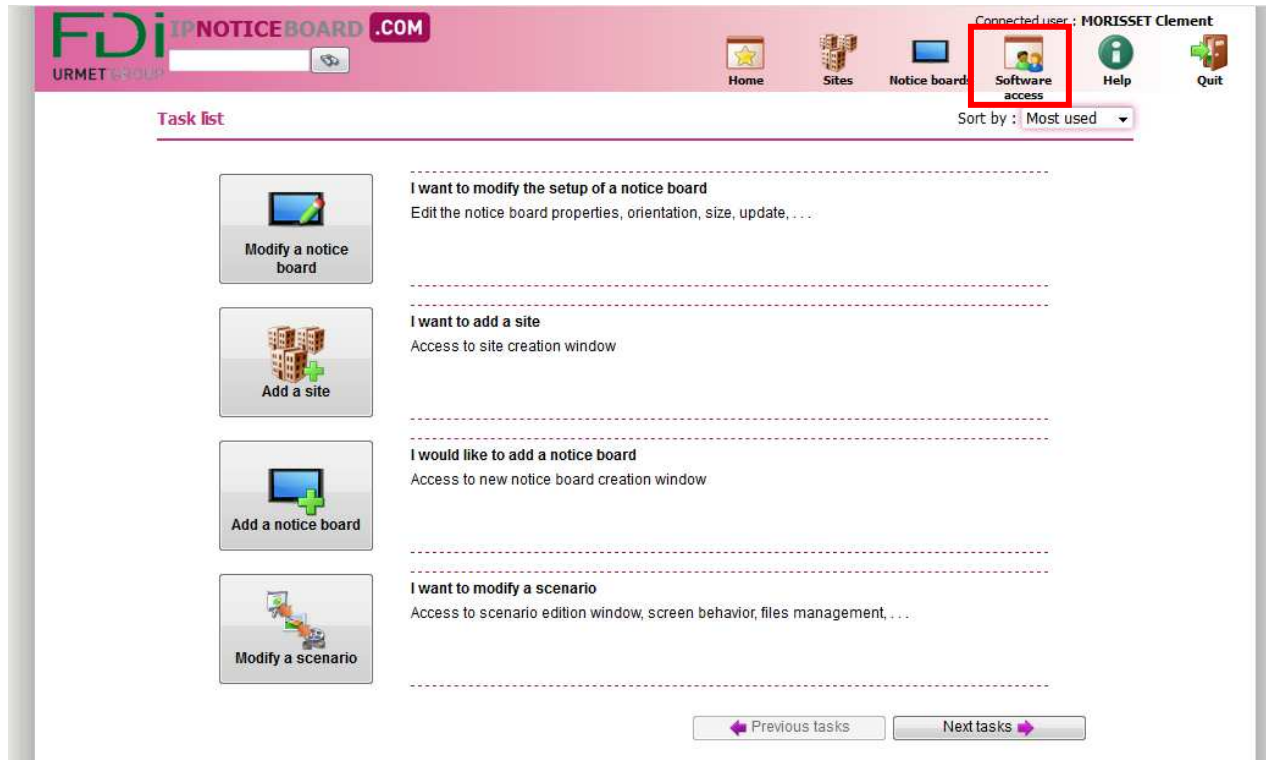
FDI IPNOTICEBOARD .COM
URMET GROUP

Connected user : MORISSET Clement

Home
Sites
Notice boards
Software access
Help
Quit

Task list

Sort by : Most used

Modify a notice board

I want to modify the setup of a notice board
Edit the notice board properties, orientation, size, update, . . .

Add a site

I want to add a site
Access to site creation window

Add a notice board

I would like to add a notice board
Access to new notice board creation window

Modify a scenario

I want to modify a scenario
Access to scenario edition window, screen behavior, files management, . . .

Previous tasks
Next tasks